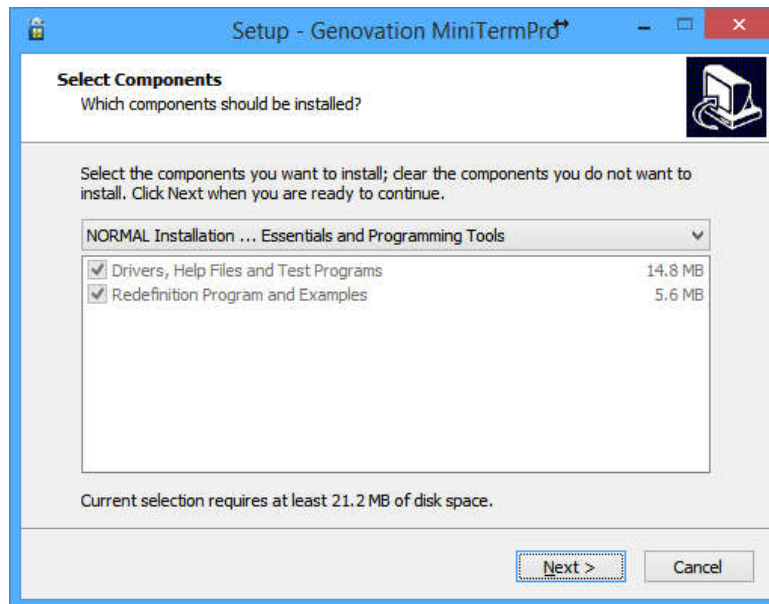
Setup - Genovation MiniTermPro

Select Components
Which components should be installed?

Select the components you want to install; clear the components you do not want to install. Click Next when you are ready to continue.

NORMAL Installation ... Essentials and Programming Tools

Drivers, Help Files and Test Programs 14.8 MB
Redefinition Program and Examples 5.6 MB

Current selection requires at least 21.2 MB of disk space.

Next >
Cancel